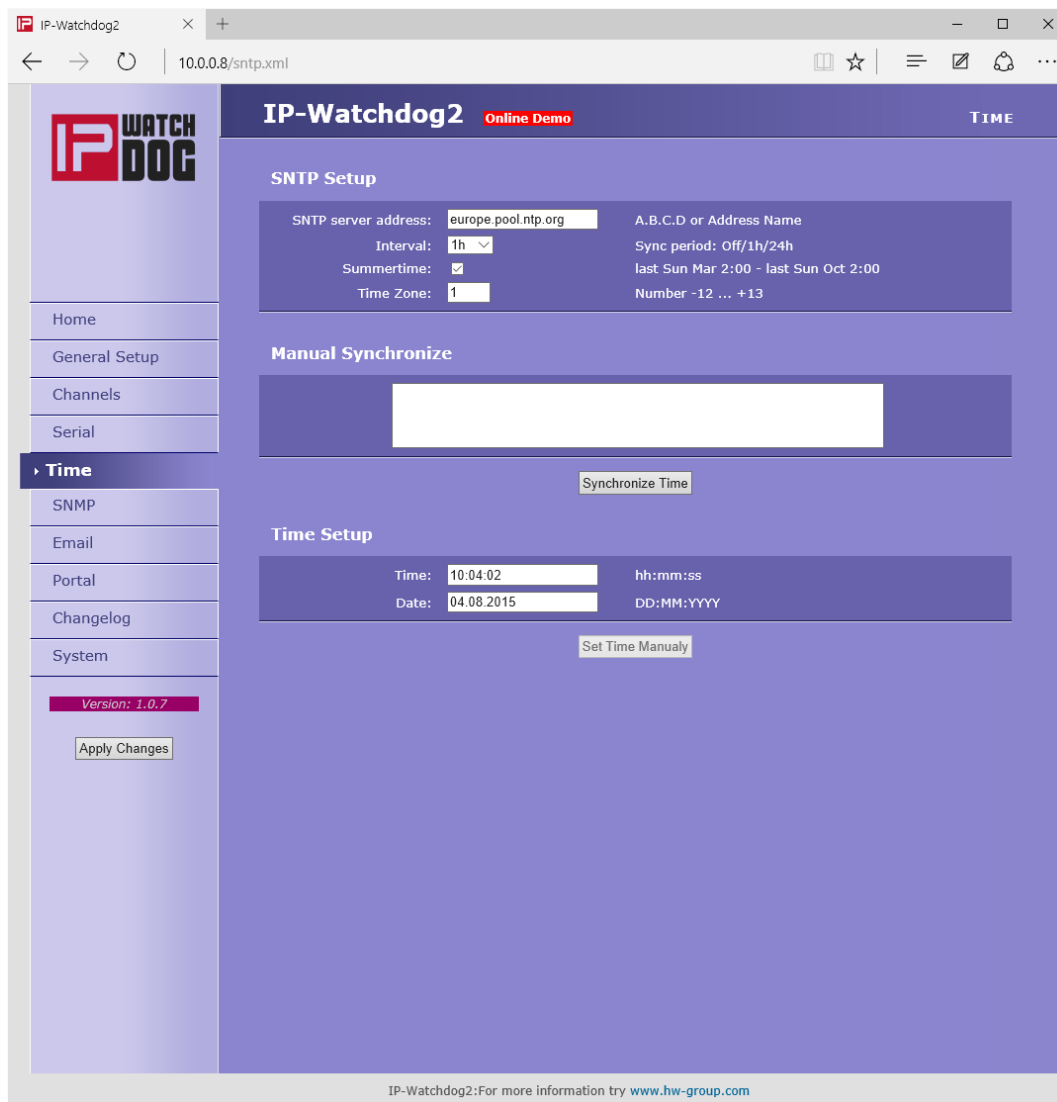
IP-Watchdog2

10.0.0.8/sntp.xml

IP WATCH DOG

IP-Watchdog2 Online Demo

TIME

SNTP Setup

| | | |
|---|---|---|
| SNTP server address: | europe.pool.ntp.org | A.B.C.D or Address Name |
| Interval: | 1h | Sync period: Off/1h/24h |
| Summertime: | ☑ | last Sun Mar 2:00 - last Sun Oct 2:00 |
| Time Zone: | 1 | Number -12 ... +13 |

Manual Synchronize

Synchronize Time

Time Setup

| | | |
|---|---|---|
| Time: | 10:04:02 | hh:mm:ss |
| Date: | 04.08.2015 | DD:MM:YYYY |

Set Time Manualy

Home
General Setup
Channels
Serial
Time
SNMP
Email
Portal
Changelog
System

Version: 1.0.7

Apply Changes

IP-Watchdog2:For more information try www.hw-group.com